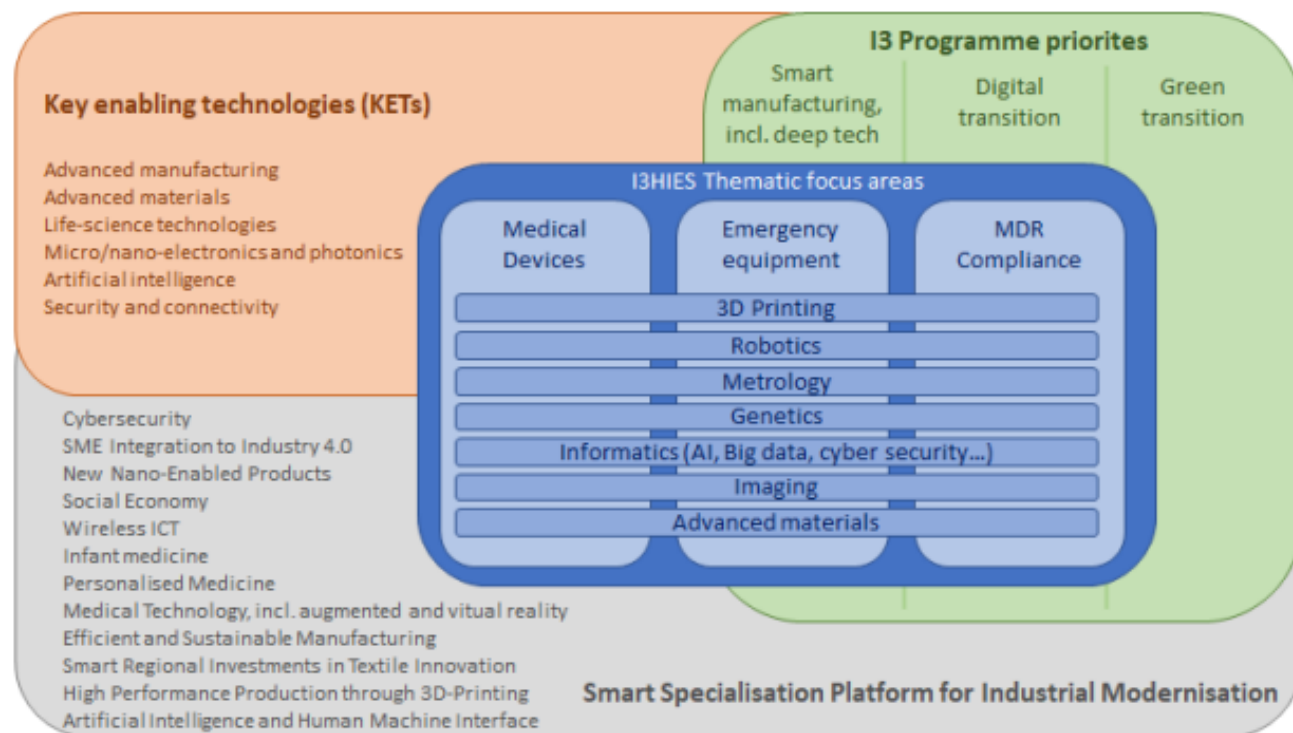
Key enabling technologies (KETs)

Advanced manufacturing
Advanced materials
Life-science technologies
Micro/nano-electronics and photonics
Artificial intelligence
Security and connectivity

I3 Programme priorites

Smart manufacturing, incl. deep tech

Digital transition

Green transition

I3HIES Thematic focus areas

Medical Devices

Emergency equipment

MDR Compliance

3D Printing
Robotics
Metrology
Genetics
Informatics (AI, Big data, cyber security...)
Imaging
Advanced materials

Cybersecurity
SME Integration to Industry 4.0
New Nano-Enabled Products
Social Economy
Wireless ICT
Infant medicine
Personalised Medicine
Medical Technology, incl. augmented and vitual reality
Efficient and Sustainable Manufacturing
Smart Regional Investments in Textile Innovation
High Performance Production through 3D-Printing
Artificial Intelligence and Human Machine Interface

Smart Specialisation Platform for Industrial Modernisation